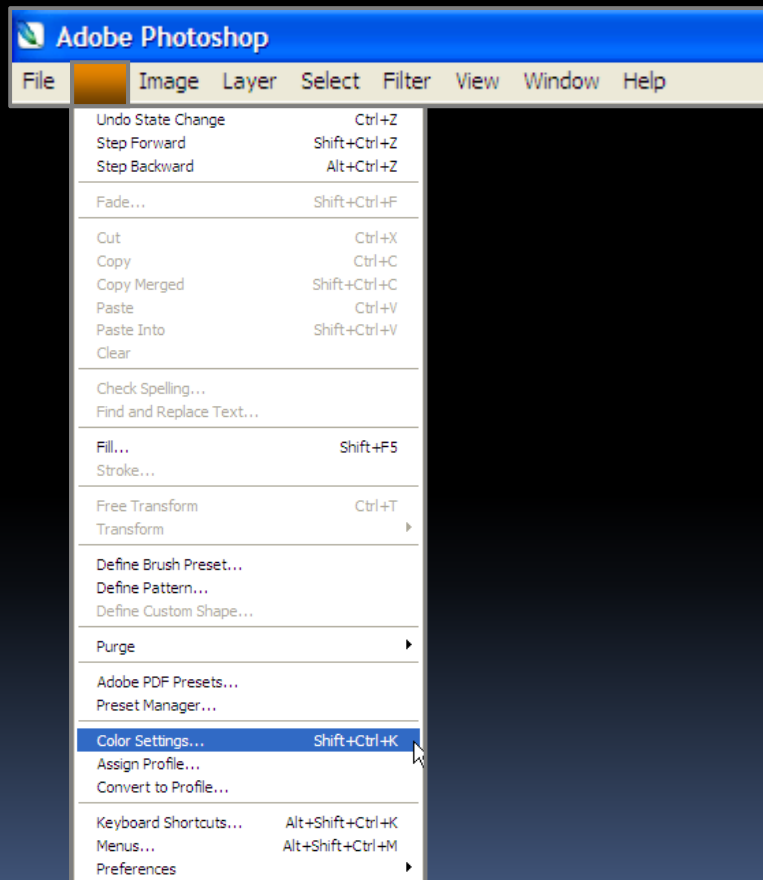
Adobe Photoshop

File Image Layer Select Filter View Window Help

Undo State Change Ctrl+Z
Step Forward Shift+Ctrl+Z
Step Backward Alt+Ctrl+Z

Fade... Shift+Ctrl+F

Cut Ctrl+X
Copy Ctrl+C
Copy Merged Shift+Ctrl+C
Paste Ctrl+V
Paste Into Shift+Ctrl+V
Clear

Check Spelling...
Find and Replace Text...

Fill... Shift+F5
Stroke...

Free Transform Ctrl+T
Transform

Define Brush Preset...
Define Pattern...
Define Custom Shape...

Purge

Adobe PDF Presets...
Preset Manager...

Color Settings... Shift+Ctrl+K
Assign Profile...
Convert to Profile...

Keyboard Shortcuts... Alt+Shift+Ctrl+K
Menus... Alt+Shift+Ctrl+M
Preferences